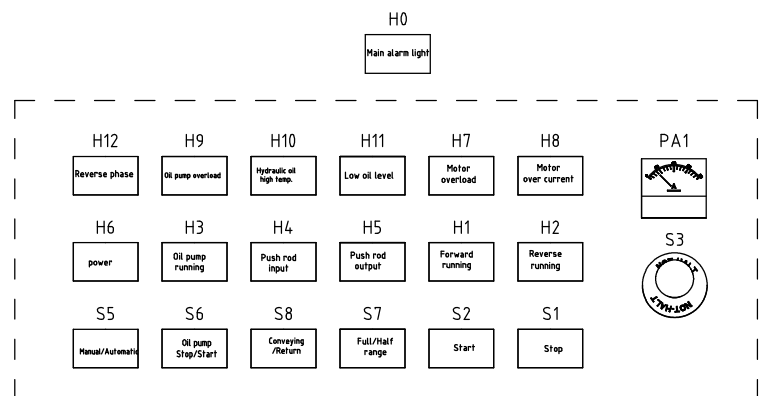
H0
Main alarm light

H12
Reverse phase

H9
Oil pump overload

H10
Hydraulic oil high temp.

H11
Low oil level

H7
Motor overload

H8
Motor over current

PA1

H6
power

H3
Oil pump running

H4
Push rod input

H5
Push rod output

H1
Forward running

H2
Reverse running

S3
NOT-HALT
NOT-HALT

S5
Manual/Automatic

S6
Oil pump Stop/Start

S8
Conveying /Return

S7
Full/Half range

S2
Start

S1
Stop